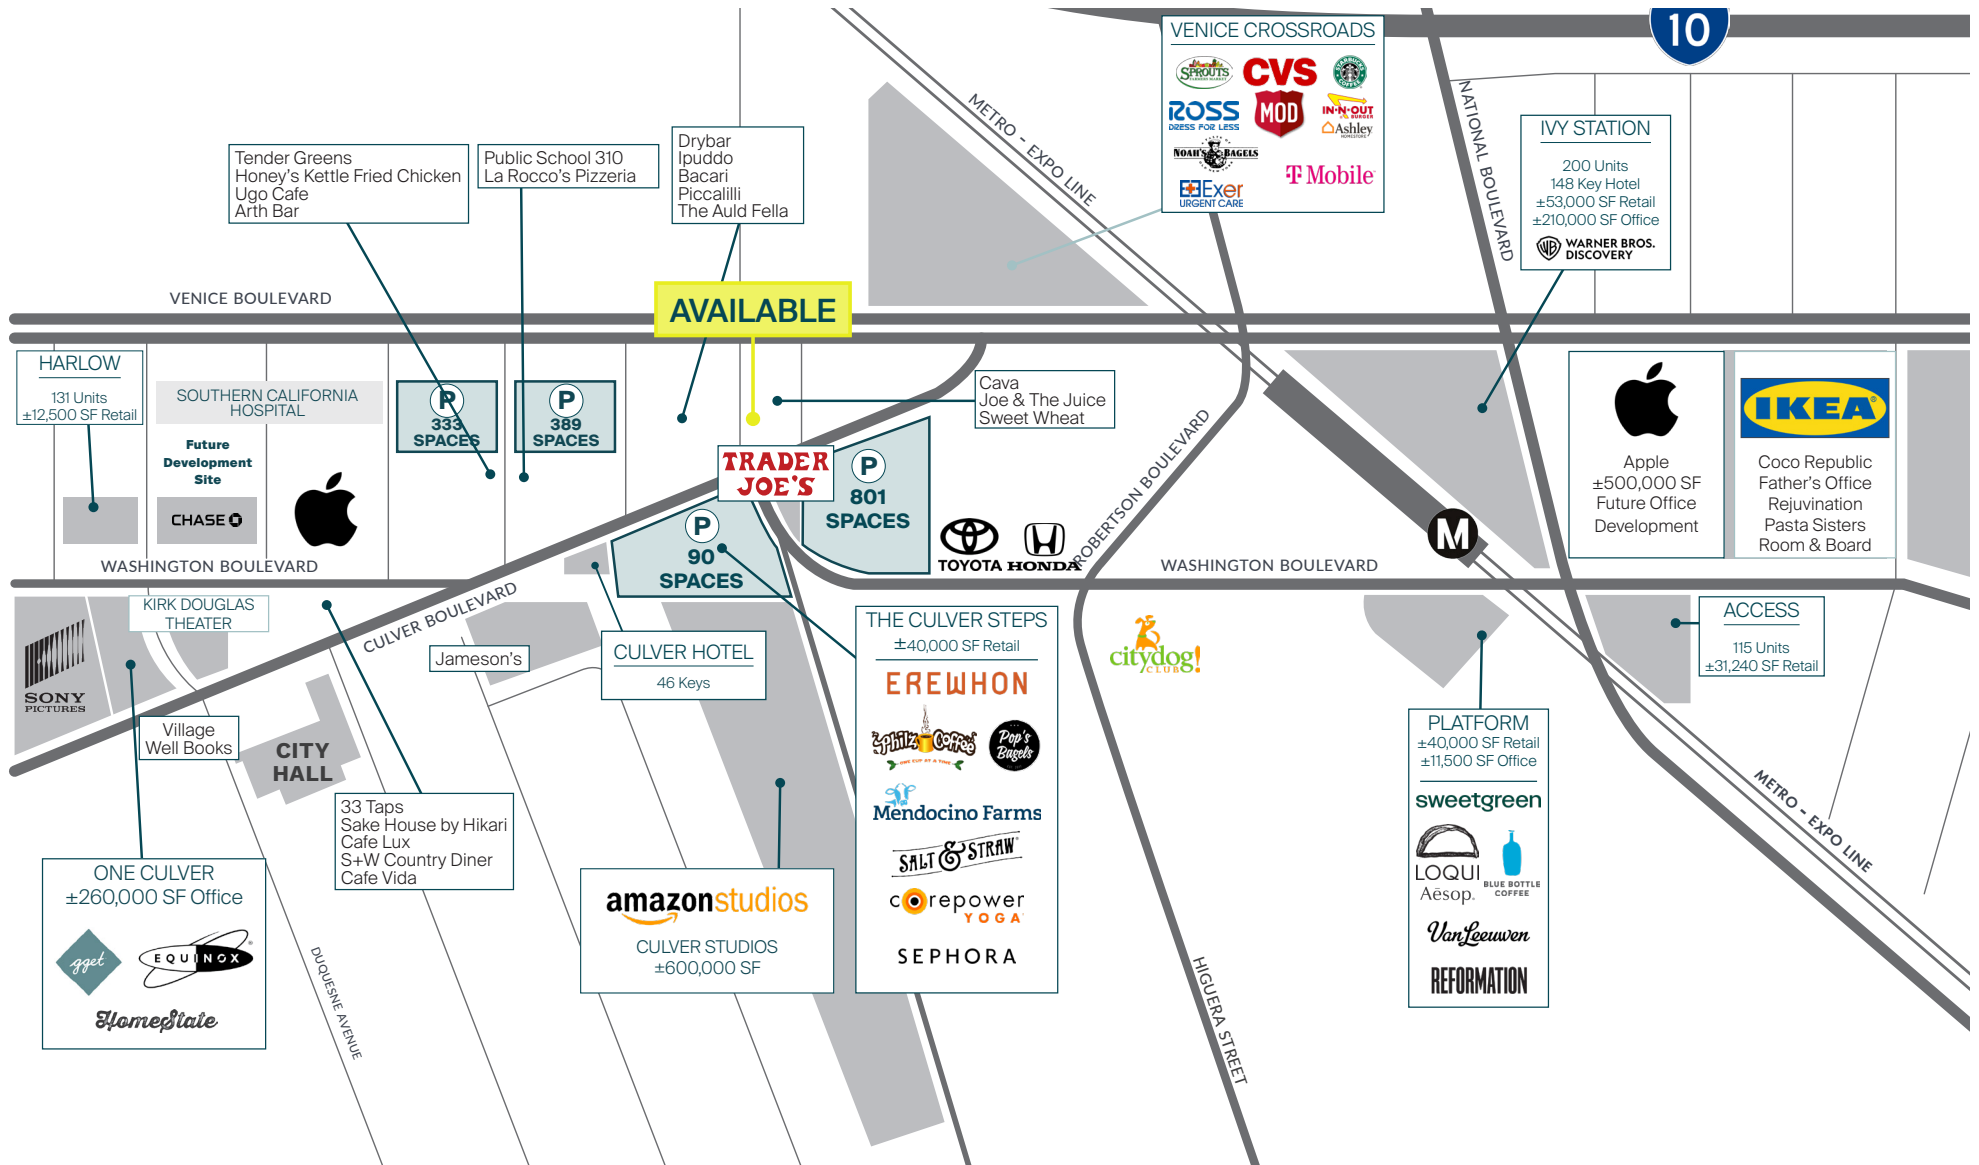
VENICE CROSSROADS
SPROUTS FARMERS MARKET
CVS
STARBUCKS COFFEE
ROSS DRESS FOR LESS
MOD
IN-N-OUT BURGER
Ashley HOMESTORE
NOAH'S BAGELS
T Mobile
Exer URGENT CARE

10

METRO - EXPO LINE

NATIONAL BOULEVARD

IVY STATION
200 Units
148 Key Hotel
±53,000 SF Retail
±210,000 SF Office
WARNER BROS. DISCOVERY

Tender Greens
Honey's Kettle Fried Chicken
Ugo Cafe
Arth Bar

Public School 310
La Rocco's Pizzeria

Drybar
Ipuddo
Bacari
Piccalilli
The Auld Fella

VENICE BOULEVARD

AVAILABLE

HARLOW
131 Units
±12,500 SF Retail

SOUTHERN CALIFORNIA HOSPITAL

Future Development Site

CHASE

P 333 SPACES

P 389 SPACES

Cava
Joe & The Juice
Sweet Wheat

TRADER JOE'S

P 801 SPACES

P 90 SPACES

TOYOTA HONDA

ROBERTSON BOULEVARD

Apple
±500,000 SF
Future Office Development

IKEA
Coco Republic
Father's Office
Rejuvination
Pasta Sisters
Room & Board

WASHINGTON BOULEVARD

WASHINGTON BOULEVARD

M

SONY PICTURES

KIRK DOUGLAS THEATER

CULVER BOULEVARD

Jameson's

CULVER HOTEL
46 Keys

THE CULVER STEPS
±40,000 SF Retail
EREWHON
Philz Coffee ONE CUP AT A TIME
Pop's Bagels
Mendocino Farms
SALT & STRAW
corepower YOGA
SEPHORA

citydog! CLUB

ACCESS
115 Units
±31,240 SF Retail

Village Well Books

CITY HALL

33 Taps
Sake House by Hikari
Cafe Lux
S+W Country Diner
Cafe Vida

PLATFORM
±40,000 SF Retail
±11,500 SF Office
sweetgreen
LOQUI
Aēsop.
BLUE BOTTLE COFFEE
VanLeeuwen
REFORMATION

ONE CULVER
±260,000 SF Office
gget
EQUINOX
HomeState

DUQUESNE AVENUE

amazonstudios
CULVER STUDIOS
±600,000 SF

HIGUERA STREET

METRO - EXPO LINE